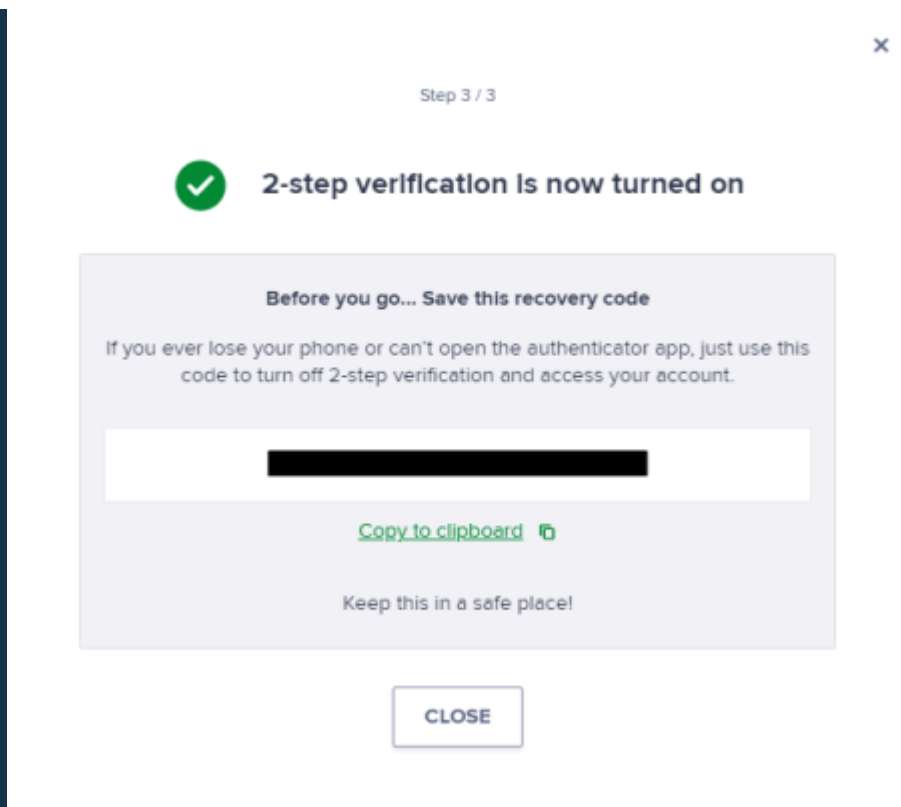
×

Step 3 / 3

2-step verification is now turned on

Before you go... Save this recovery code

If you ever lose your phone or can't open the authenticator app, just use this code to turn off 2-step verification and access your account.

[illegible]

Copy to clipboard

Keep this in a safe place!

CLOSE